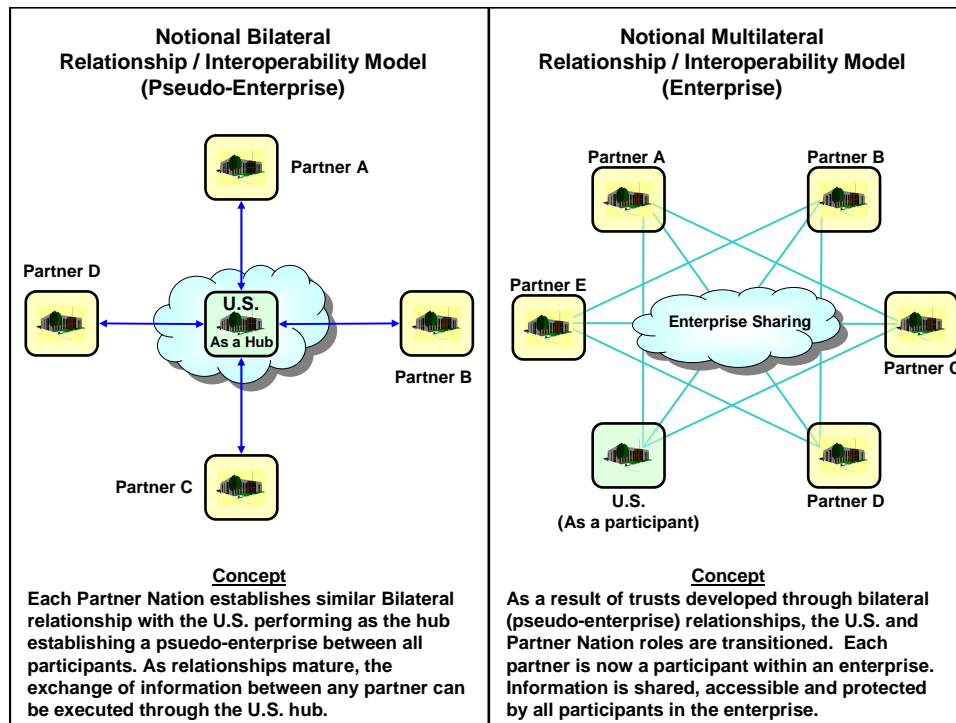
Notional Bilateral Relationship / Interoperability Model (Pseudo-Enterprise)

Partner A

Partner D

U.S.
As a Hub

Partner B

Partner C

Concept
Each Partner Nation establishes similar Bilateral relationship with the U.S. performing as the hub establishing a psuedo-enterprise between all participants. As relationships mature, the exchange of information between any partner can be executed through the U.S. hub.

Notional Multilateral Relationship / Interoperability Model (Enterprise)

Partner A

Partner B

Partner E

Enterprise Sharing

Partner C

U.S.
(As a participant)

Partner D

Concept
As a result of trusts developed through bilateral (pseudo-enterprise) relationships, the U.S. and Partner Nation roles are transitioned. Each partner is now a participant within an enterprise. Information is shared, accessible and protected by all participants in the enterprise.